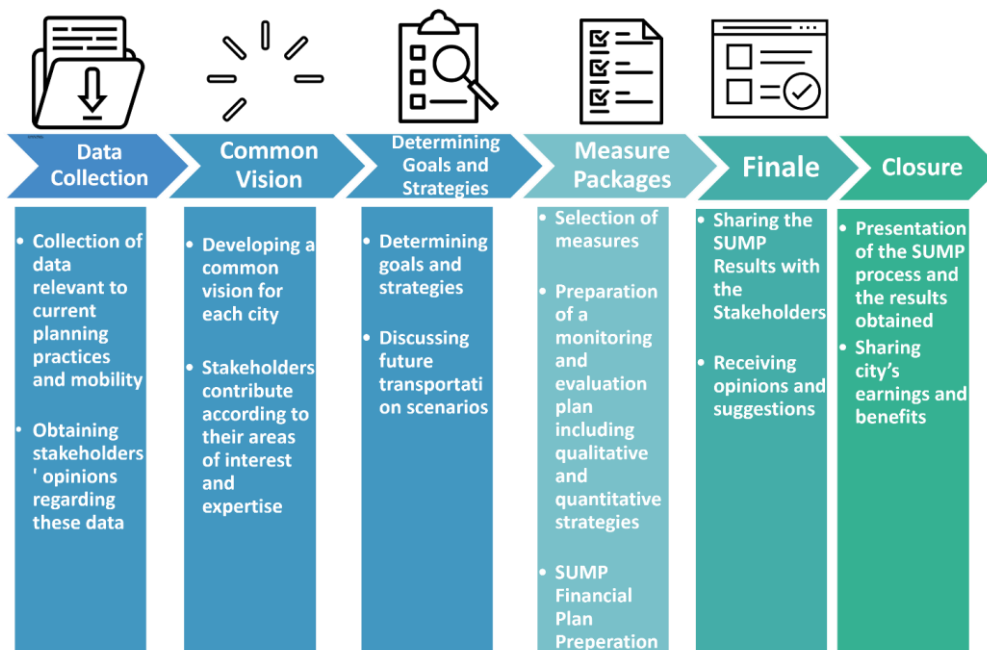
Data Collection

- Collection of data relevant to current planning practices and mobility
- Obtaining stakeholders' opinions regarding these data

Common Vision

- Developing a common vision for each city
- Stakeholders contribute according to their areas of interest and expertise

Determining Goals and Strategies

- Determining goals and strategies
- Discussing future transportation scenarios

Measure Packages

- Selection of measures
- Preparation of a monitoring and evaluation plan including qualitative and quantitative strategies
- SUMP Financial Plan Preperation

Finale

- Sharing the SUMP Results with the Stakeholders
- Receiving opinions and suggestions

Closure

- Presentation of the SUMP process and the results obtained
- Sharing city's earnings and benefits